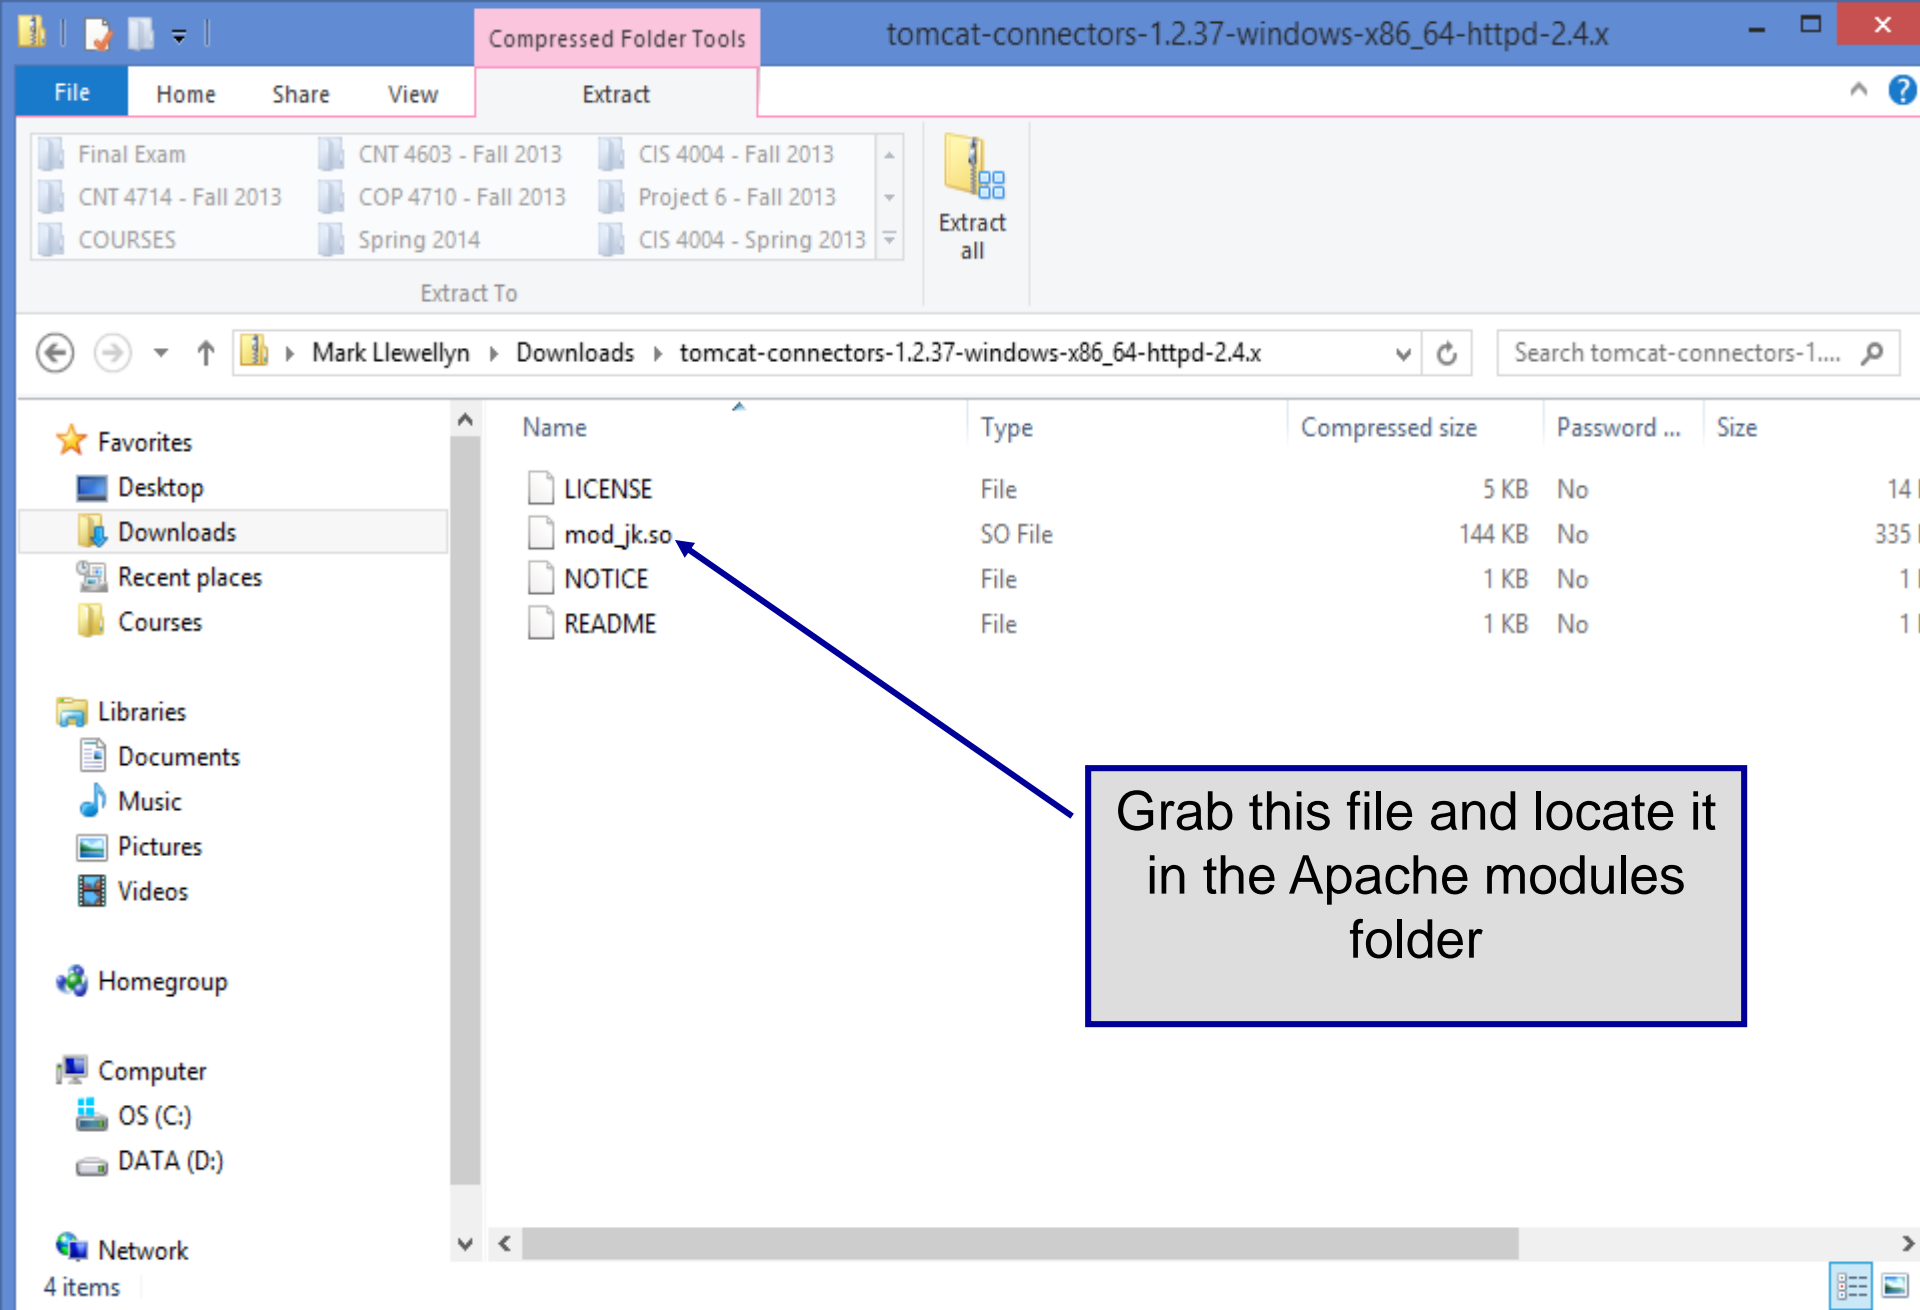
Compressed Folder Tools

tomcat-connectors-1.2.37-windows-x86_64-httpd-2.4.x

File Home Share View Extract

Final Exam
CNT 4603 - Fall 2013
CIS 4004 - Fall 2013
CNT 4714 - Fall 2013
COP 4710 - Fall 2013
Project 6 - Fall 2013
COURSES
Spring 2014
CIS 4004 - Spring 2013

Extract To

Extract all

Mark Llewellyn › Downloads › tomcat-connectors-1.2.37-windows-x86_64-httpd-2.4.x

Search tomcat-connectors-1....

Favorites
Desktop
Downloads
Recent places
Courses

Libraries
Documents
Music
Pictures
Videos

Homegroup

Computer
OS (C:)
DATA (D:)

Network

| Name | Type | Compressed size | Password ... | Size |
|---|---|---|---|---|
| LICENSE | File | 5 KB | No | 14 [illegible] |
| mod_jk.so | SO File | 144 KB | No | 335 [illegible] |
| NOTICE | File | 1 KB | No | 1 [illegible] |
| README | File | 1 KB | No | 1 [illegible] |

Grab this file and locate it in the Apache modules folder

4 items